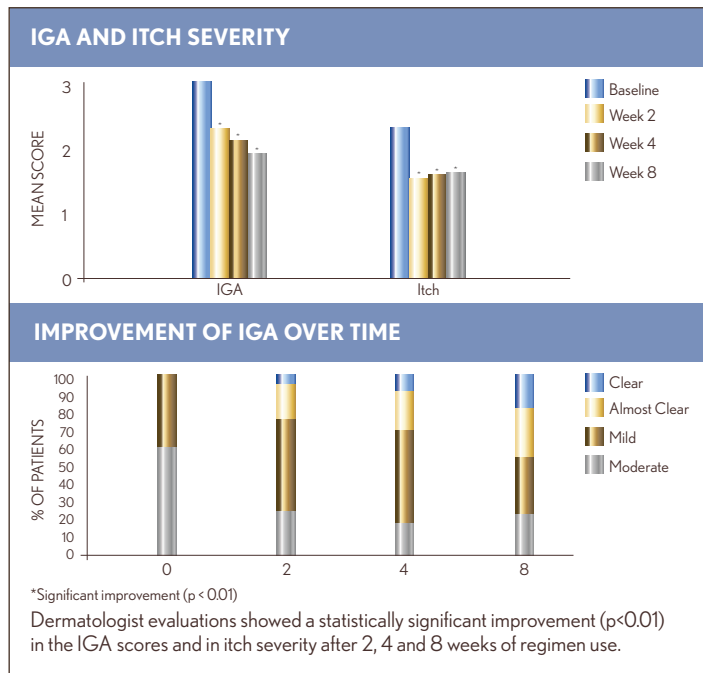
IGA AND ITCH SEVERITY

3
2
1
0
MEAN SCORE

*
*
*
*
*
*

IGA
Itch

Baseline
Week 2
Week 4
Week 8

IMPROVEMENT OF IGA OVER TIME

100
90
80
70
60
50
40
30
20
10
0
% OF PATIENTS

0
2
4
8

Clear
Almost Clear
Mild
Moderate

*Significant improvement (p < 0.01)

Dermatologist evaluations showed a statistically significant improvement (p<0.01) in the IGA scores and in itch severity after 2, 4 and 8 weeks of regimen use.